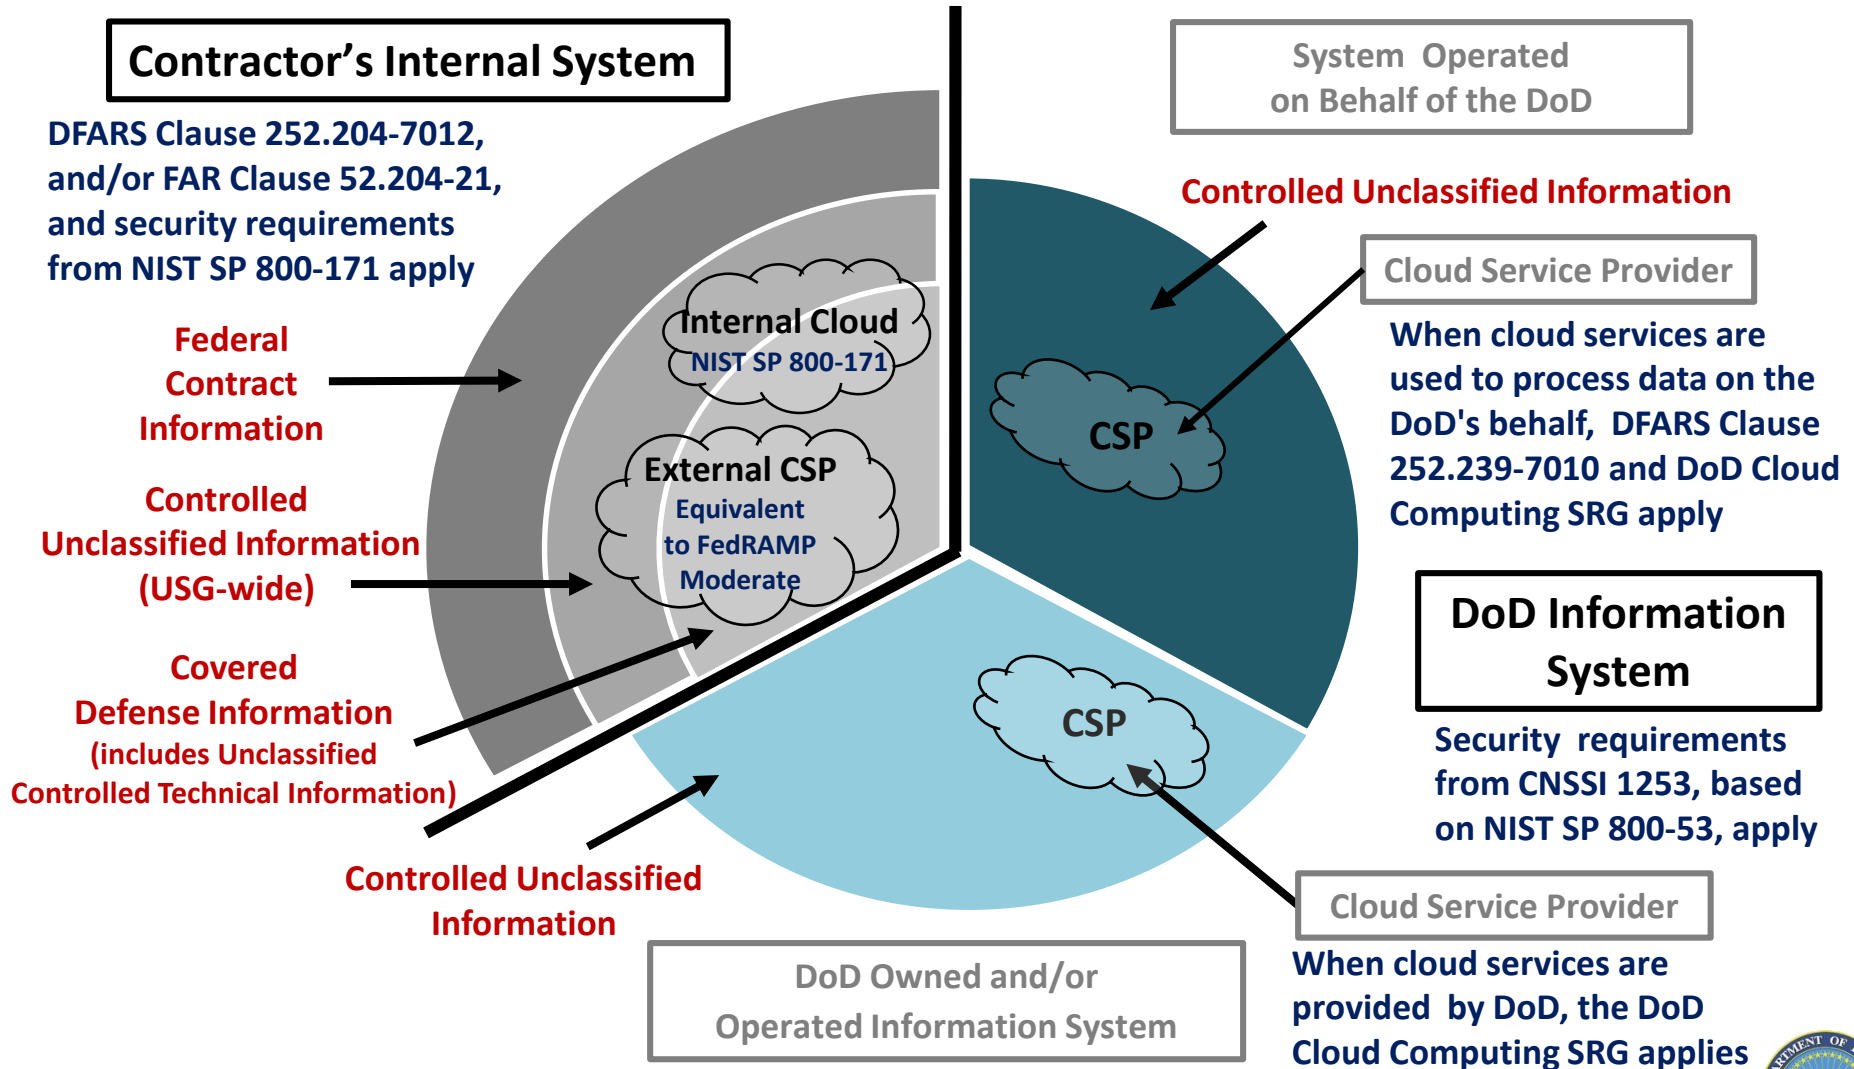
Contractor’s Internal System

DFARS Clause 252.204-7012, and/or FAR Clause 52.204-21, and security requirements from NIST SP 800-171 apply

Federal Contract Information

Controlled Unclassified Information (USG-wide)

Covered Defense Information (includes Unclassified Controlled Technical Information)

Controlled Unclassified Information

Internal Cloud
NIST SP 800-171

External CSP
Equivalent to FedRAMP Moderate

System Operated on Behalf of the DoD

Controlled Unclassified Information

Cloud Service Provider

When cloud services are used to process data on the DoD's behalf, DFARS Clause 252.239-7010 and DoD Cloud Computing SRG apply

CSP

DoD Information System

Security requirements from CNSSI 1253, based on NIST SP 800-53, apply

CSP

Cloud Service Provider

When cloud services are provided by DoD, the DoD Cloud Computing SRG applies

DoD Owned and/or Operated Information System

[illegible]MENT OF